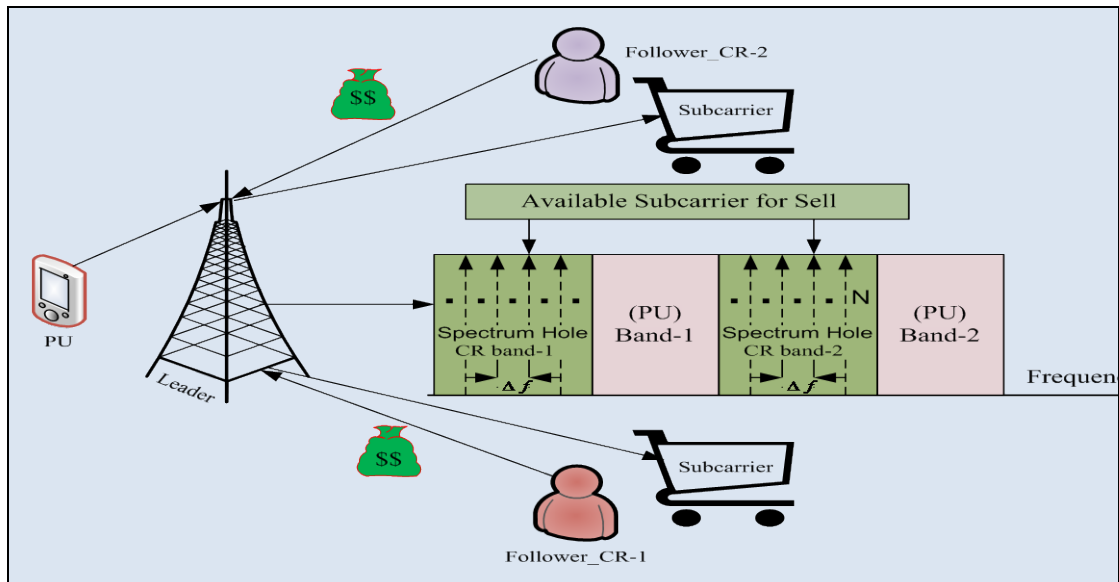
Follower_CR-2

$$

Subcarrier

Available Subcarrier for Sell

PU

Leader

N

Spectrum Hole
CR band-1

$\Delta f$

(PU)
Band-1

Spectrum Hole
CR band-2

$\Delta f$

(PU)
Band-2

Freque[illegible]

$$

Subcarrier

Follower_CR-1